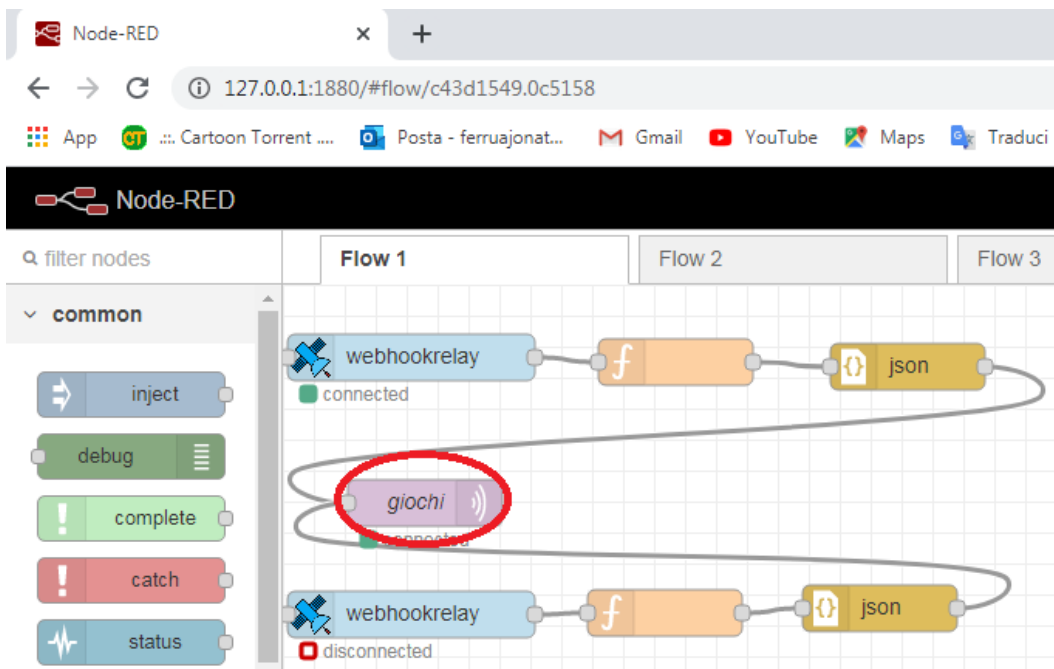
Node-RED
×
+
127.0.0.1:1880/#flow/c43d1549.0c5158
App
.:. Cartoon Torrent ....
Posta - ferruajonat...
Gmail
YouTube
Maps
Traduci
Node-RED
filter nodes
Flow 1
Flow 2
Flow 3
common
inject
debug
complete
catch
status
webhookrelay
connected
json
giochi
connected
webhookrelay
disconnected
json